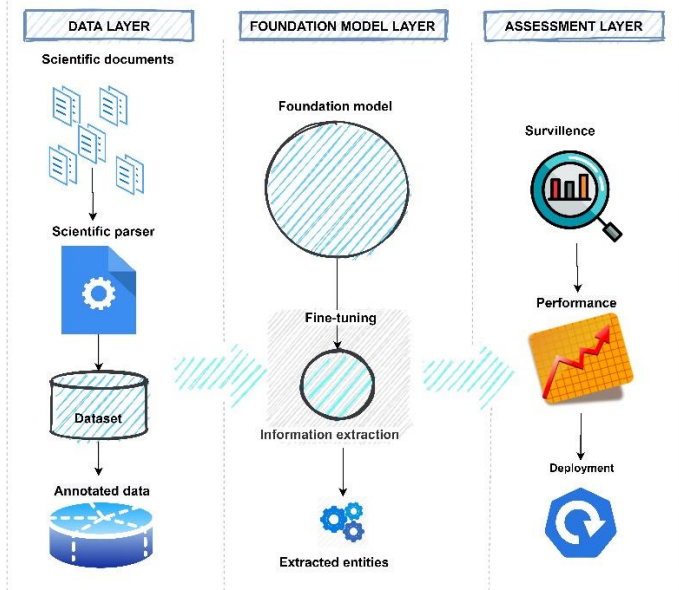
DATA LAYER

Scientific documents

Scientific parser

Dataset

Annotated data

FOUNDATION MODEL LAYER

Foundation model

Fine-tuning

Information extraction

Extracted entities

ASSESSMENT LAYER

Survillence

Performance

Deployment